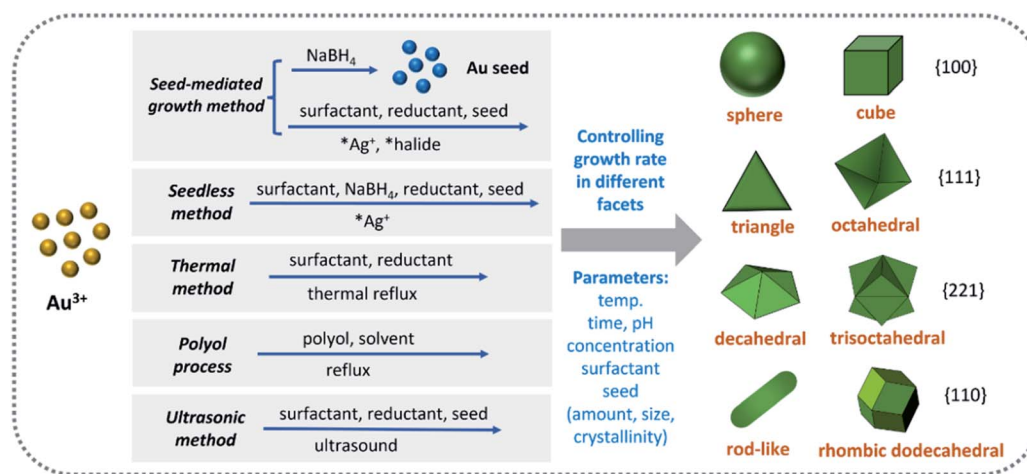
$Au^{3+}$

Seed-mediated growth method

$NaBH_4$

Au seed

surfactant, reductant, seed

*$Ag^+$, *halide

Seedless method

surfactant, $NaBH_4$, reductant, seed

*$Ag^+$

Thermal method

surfactant, reductant

thermal reflux

Polyol process

polyol, solvent

reflux

Ultrasonic method

surfactant, reductant, seed

ultrasound

Controlling growth rate in different facets

Parameters: temp. time, pH concentration surfactant seed (amount, size, crystallinity)

sphere

cube

{100}

triangle

octahedral

{111}

decahedral

trisoctahedral

{221}

rod-like

rhombic dodecahedral

{110}